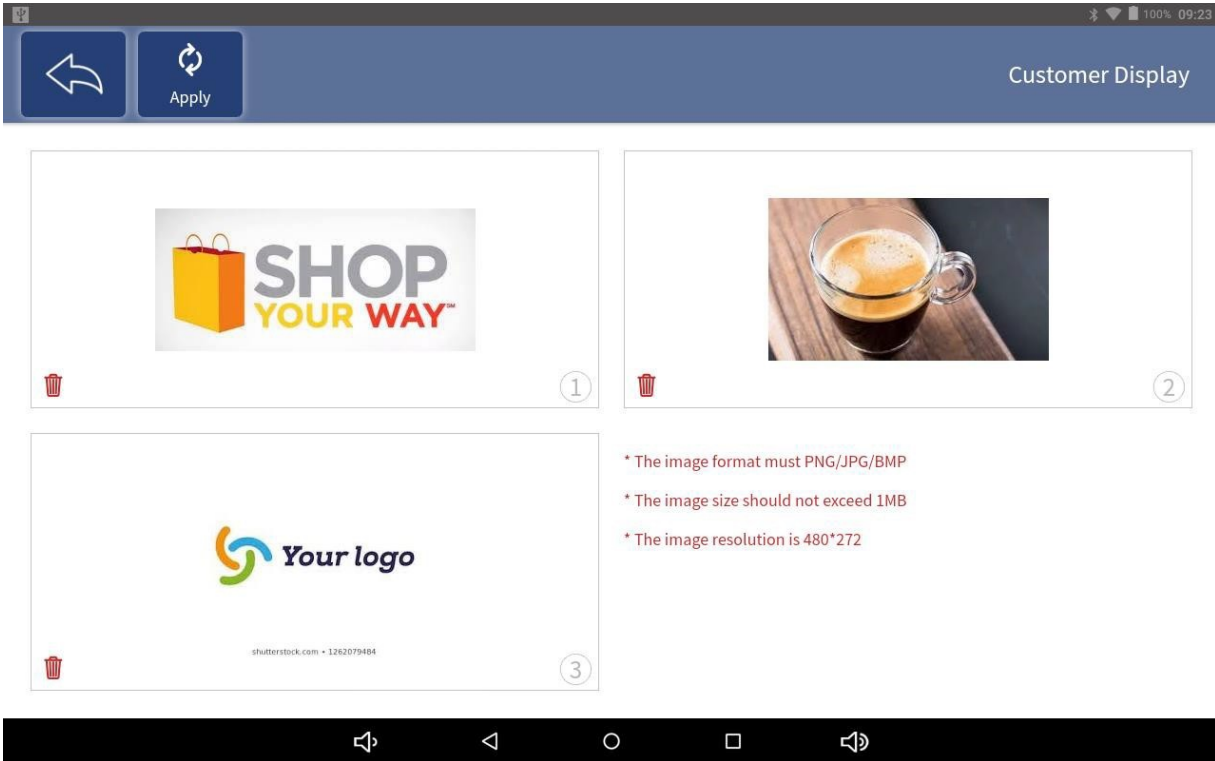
100% 09:23

Apply

Customer Display

SHOP YOUR WAY™

1

2

Your logo

shutterstock.com • 1262079484

3

* The image format must PNG/JPG/BMP

* The image size should not exceed 1MB

* The image resolution is 480*272